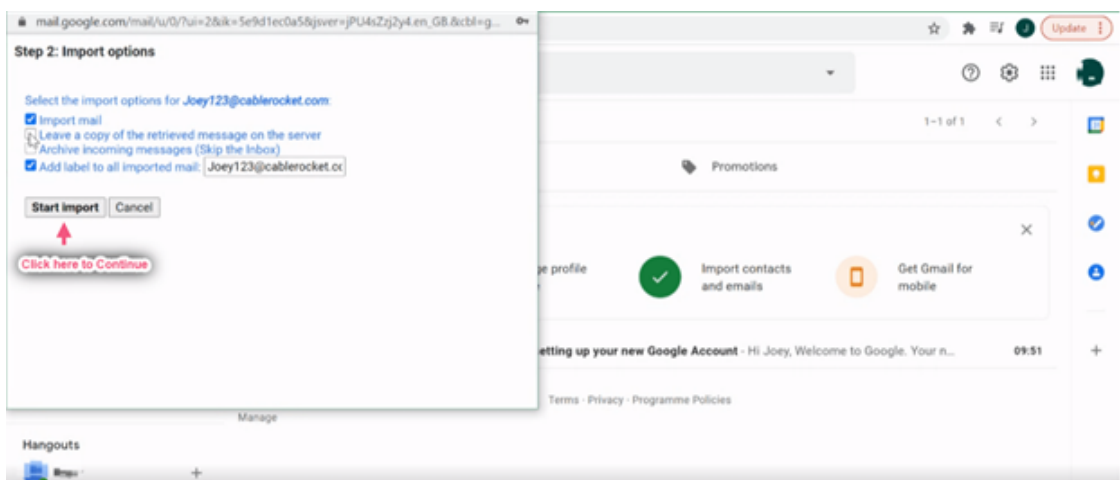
mail.google.com/mail/u/0/?ui=2&ik=5e9d1ec0a5&jsver=jPU4sZzj2y4.en_GB.&cbl=g...

Step 2: Import options

Select the import options for Joey123@cablerocket.com:
Import mail
Leave a copy of the retrieved message on the server
Archive incoming messages (Skip the Inbox)
Add label to all imported mail: Joey123@cablerocket.cc

Start import Cancel

Click here to Continue

Update

1–1 of 1

Promotions

ge profile

Import contacts and emails

Get Gmail for mobile

etting up your new Google Account - Hi Joey, Welcome to Google. Your n...

09:51

Terms · Privacy · Programme Policies

Manage

Hangouts

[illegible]